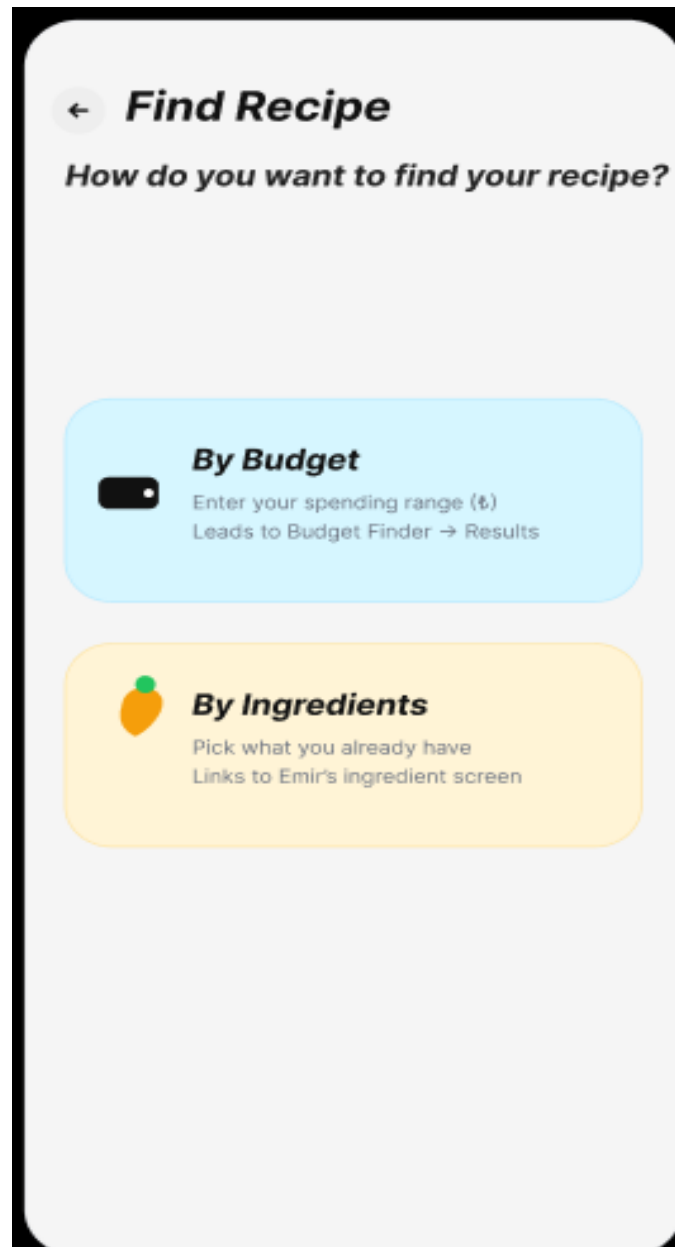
← Find Recipe

How do you want to find your recipe?

By Budget

Enter your spending range (₺)
Leads to Budget Finder → Results

By Ingredients

Pick what you already have
Links to Emir's ingredient screen